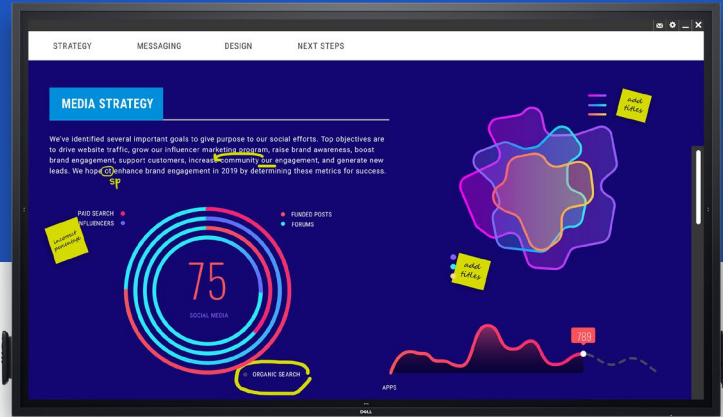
STRATEGY MESSAGING DESIGN NEXT STEPS

MEDIA STRATEGY

We've identified several important goals to give purpose to our social efforts. Top objectives are to drive website traffic, grow our influencer marketing program, raise brand awareness, boost brand engagement, support customers, increase community our engagement, and generate new leads. We hope ot enhance brand engagement in 2019 by determining these metrics for success.

sp

PAID SEARCH
INFLUENCERS

incorrect percentage

FUNDED POSTS
FORUMS

75
SOCIAL MEDIA

ORGANIC SEARCH

add titles

add titles

789

APPS

DELL